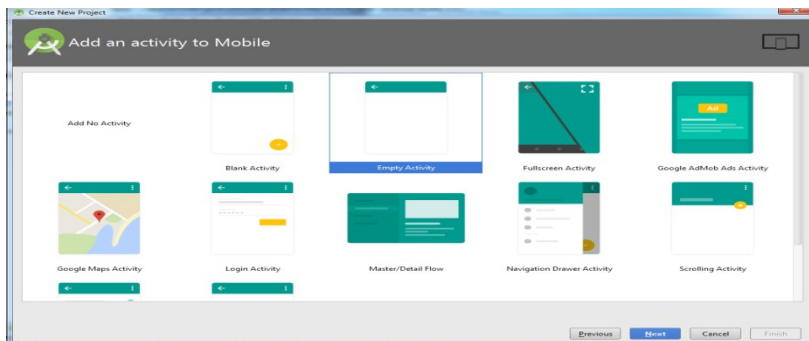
Create New Project

Add an activity to Mobile

Add No Activity

Blank Activity

Empty Activity

Fullscreen Activity

Ad

Google AdMob Ads Activity

Google Maps Activity

Login Activity

Master/Detail Flow

Navigation Drawer Activity

Scrolling Activity

Previous

Next

Cancel

Finish